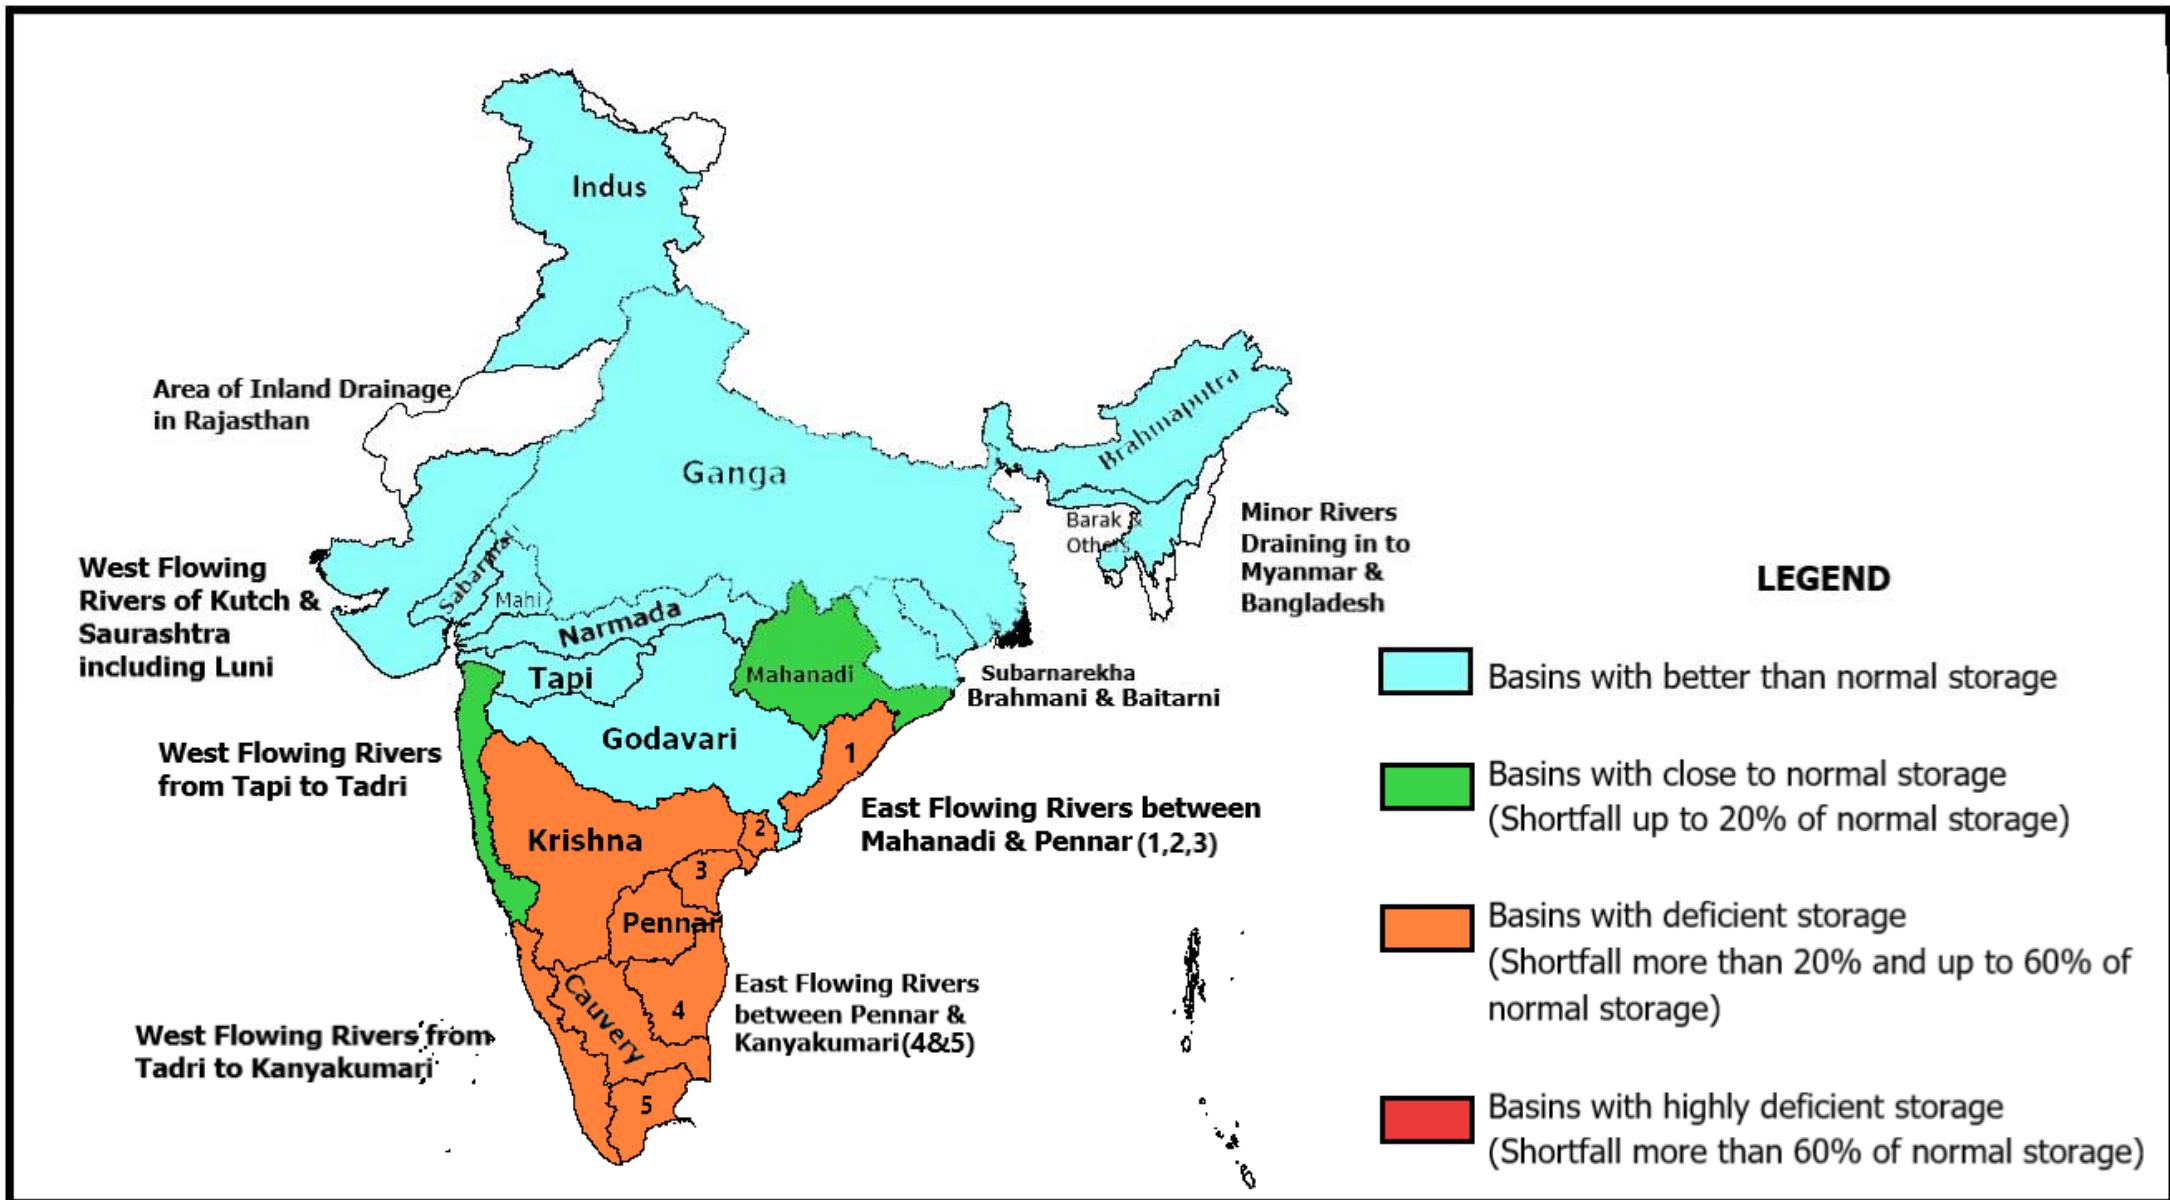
Indus

Area of Inland Drainage in Rajasthan

Ganga

Brahmaputra

Barak & Others

Minor Rivers Draining in to Myanmar & Bangladesh

West Flowing Rivers of Kutch & Saurashtra including Luni

Sabarmati

Mahi

Narmada

Tapi

Mahanadi

Subarnarekha Brahmani & Baitarni

Godavari

1

West Flowing Rivers from Tapi to Tadri

Krishna

2

3

East Flowing Rivers between Mahanadi & Pennar (1,2,3)

Pennar

Cauvery

4

5

East Flowing Rivers between Pennar & Kanyakumari (4&5)

West Flowing Rivers from Tadri to Kanyakumari

LEGEND

Basins with better than normal storage

Basins with close to normal storage (Shortfall up to 20% of normal storage)

Basins with deficient storage (Shortfall more than 20% and up to 60% of normal storage)

Basins with highly deficient storage (Shortfall more than 60% of normal storage)